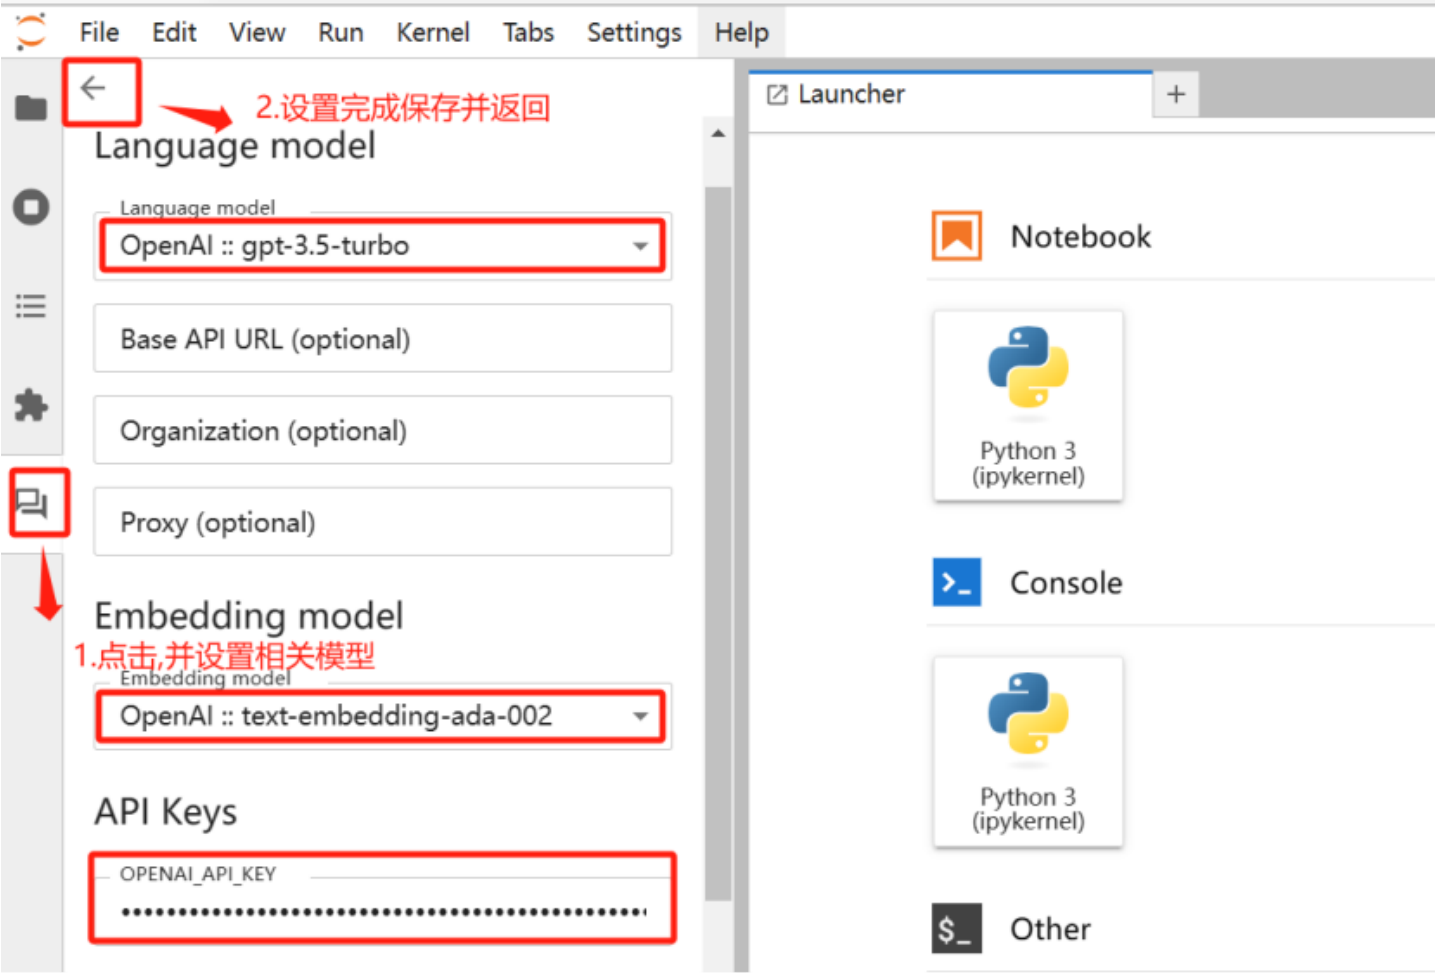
File Edit View Run Kernel Tabs Settings Help

2.设置完成保存并返回

Language model

Language model
OpenAI :: gpt-3.5-turbo

Base API URL (optional)

Organization (optional)

Proxy (optional)

Embedding model

1.点击,并设置相关模型

Embedding model
OpenAI :: text-embedding-ada-002

API Keys

OPENAI_API_KEY
••••••••••••••••••••••••••••••••••••••••••••••••••••

Launcher +

Notebook

Python 3 (ipykernel)

Console

Python 3 (ipykernel)

Other